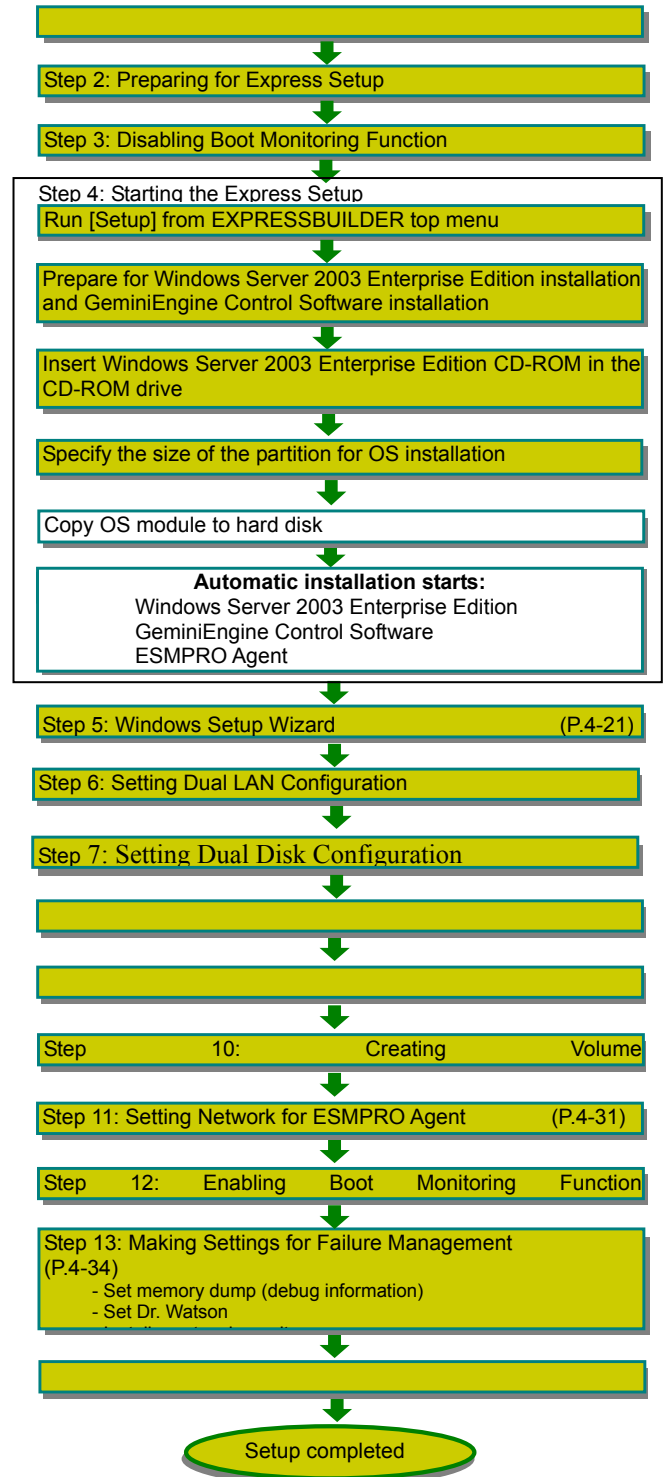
Step 2: Preparing for Express Setup

Step 3: Disabling Boot Monitoring Function

Step 4: Starting the Express Setup

Run [Setup] from EXPRESSBUILDER top menu

Prepare for Windows Server 2003 Enterprise Edition installation and GeminiEngine Control Software installation

Insert Windows Server 2003 Enterprise Edition CD-ROM in the CD-ROM drive

Specify the size of the partition for OS installation

Copy OS module to hard disk

**Automatic installation starts:**
Windows Server 2003 Enterprise Edition
GeminiEngine Control Software
ESMPRO Agent

Step 5: Windows Setup Wizard (P.4-21)

Step 6: Setting Dual LAN Configuration

Step 7: Setting Dual Disk Configuration

Step 10: Creating Volume

Step 11: Setting Network for ESMPRO Agent (P.4-31)

Step 12: Enabling Boot Monitoring Function

Step 13: Making Settings for Failure Management (P.4-34)
- Set memory dump (debug information)
- Set Dr. Watson
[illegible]

Setup completed